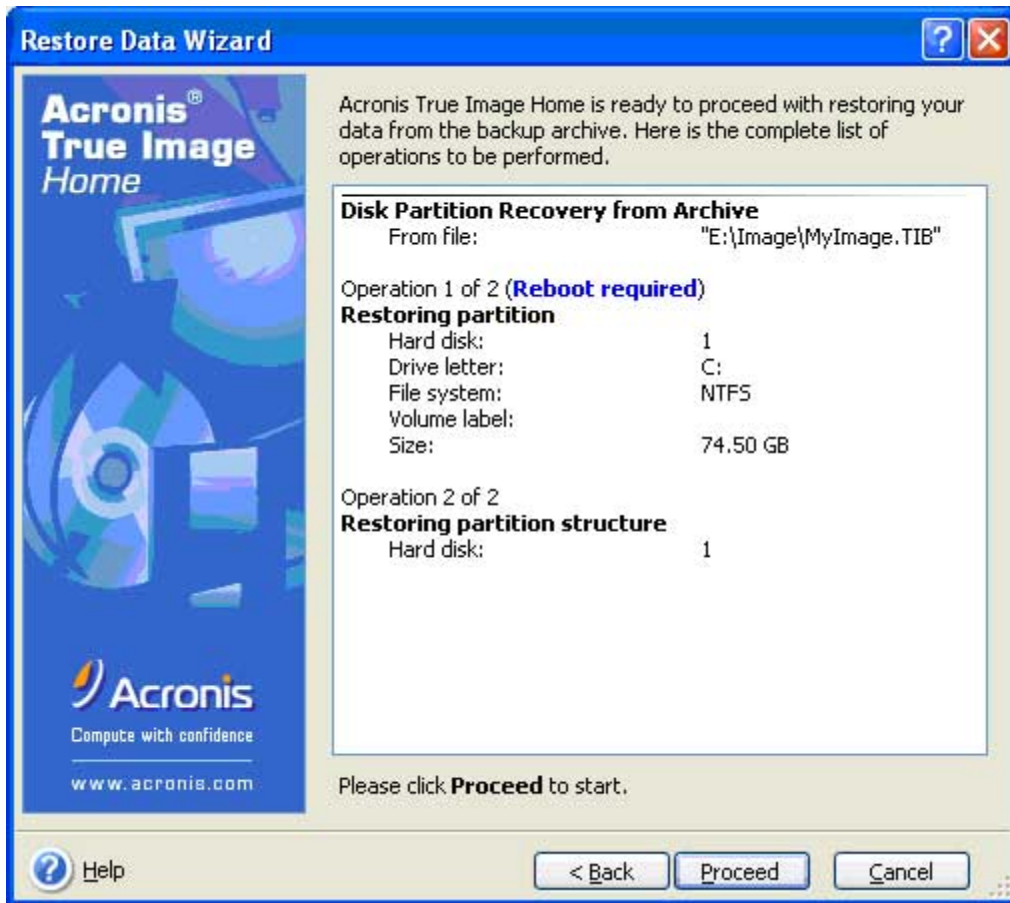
Restore Data Wizard

Acronis®
True Image
Home

Acronis
Compute with confidence
www.acronis.com

Acronis True Image Home is ready to proceed with restoring your data from the backup archive. Here is the complete list of operations to be performed.

Disk Partition Recovery from Archive
From file: "E:\Image\MyImage.TIB"

Operation 1 of 2 (Reboot required)
Restoring partition
Hard disk: 1
Drive letter: C:
File system: NTFS
Volume label:
Size: 74.50 GB

Operation 2 of 2
Restoring partition structure
Hard disk: 1

Please click Proceed to start.

Help

< Back

Proceed

Cancel